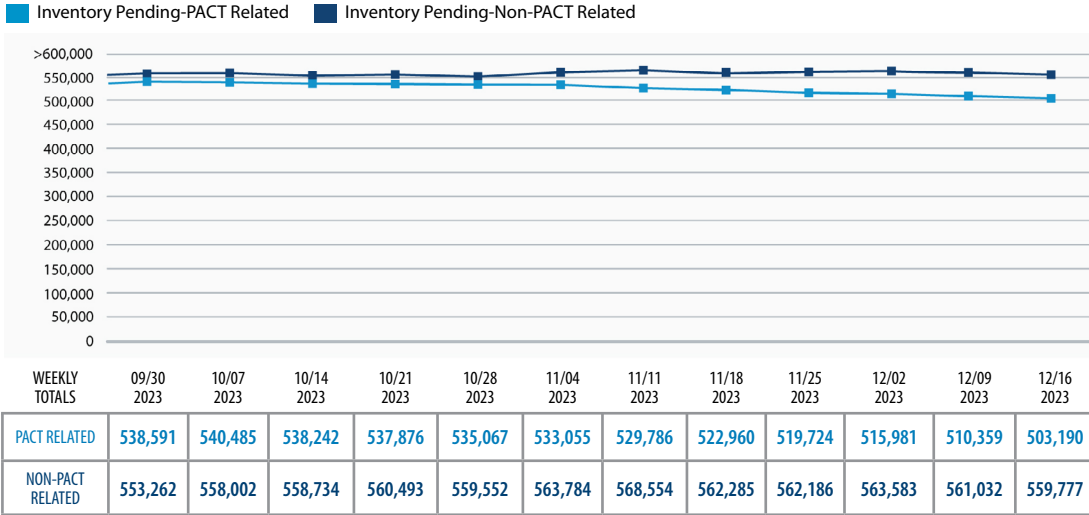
Inventory Pending-PACT Related Inventory Pending-Non-PACT Related

>600,000
550,000
500,000
450,000
400,000
350,000
300,000
250,000
200,000
150,000
100,000
50,000
0

| WEEKLY TOTALS | 09/30 2023 | 10/07 2023 | 10/14 2023 | 10/21 2023 | 10/28 2023 | 11/04 2023 | 11/11 2023 | 11/18 2023 | 11/25 2023 | 12/02 2023 | 12/09 2023 | 12/16 2023 |
|---|---|---|---|---|---|---|---|---|---|---|---|---|
| PACT RELATED | 538,591 | 540,485 | 538,242 | 537,876 | 535,067 | 533,055 | 529,786 | 522,960 | 519,724 | 515,981 | 510,359 | 503,190 |
| NON-PACT RELATED | 553,262 | 558,002 | 558,734 | 560,493 | 559,552 | 563,784 | 568,554 | 562,285 | 562,186 | 563,583 | 561,032 | 559,777 |